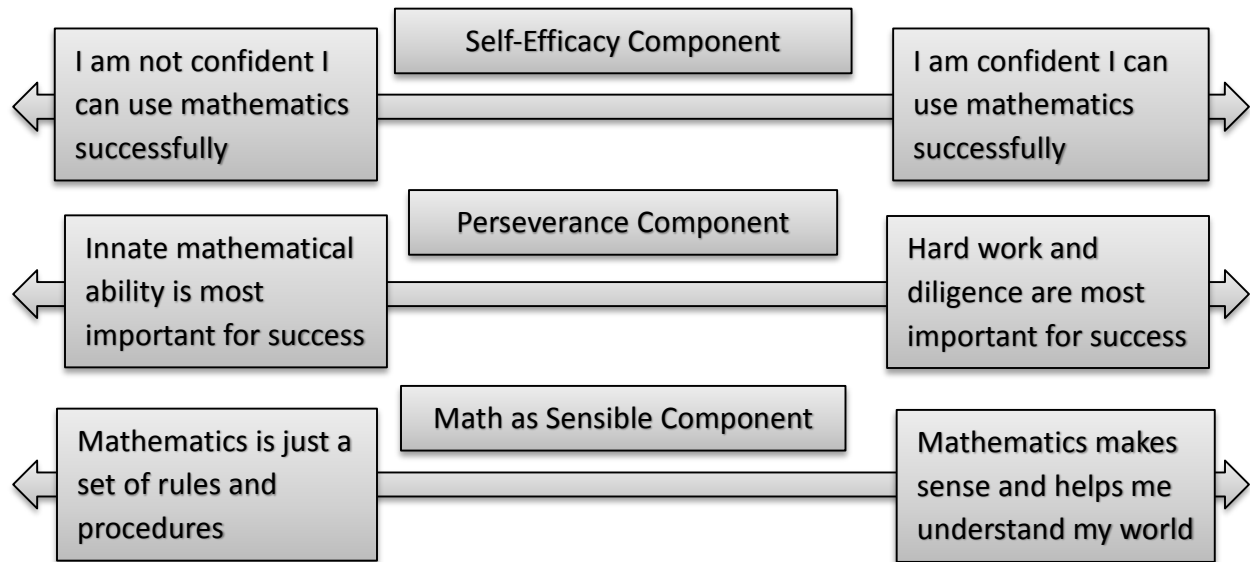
Self-Efficacy Component

I am not confident I can use mathematics successfully

I am confident I can use mathematics successfully

Perseverance Component

Innate mathematical ability is most important for success

Hard work and diligence are most important for success

Math as Sensible Component

Mathematics is just a set of rules and procedures

Mathematics makes sense and helps me understand my world